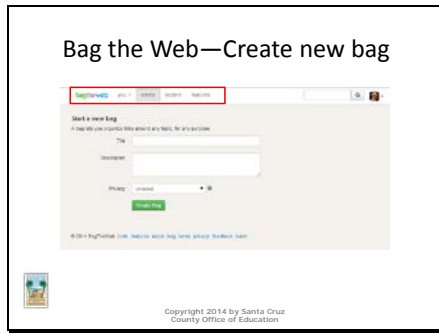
Bag the Web—Create new bag

bagtheweb you popular recent features

Start a new bag

A bag lets you organize links around any topic, for any purpose

Title

Description

Privacy unlisted

Create Bag

© 2014 BagTheWeb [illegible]

Copyright 2014 by Santa Cruz County Office of Education